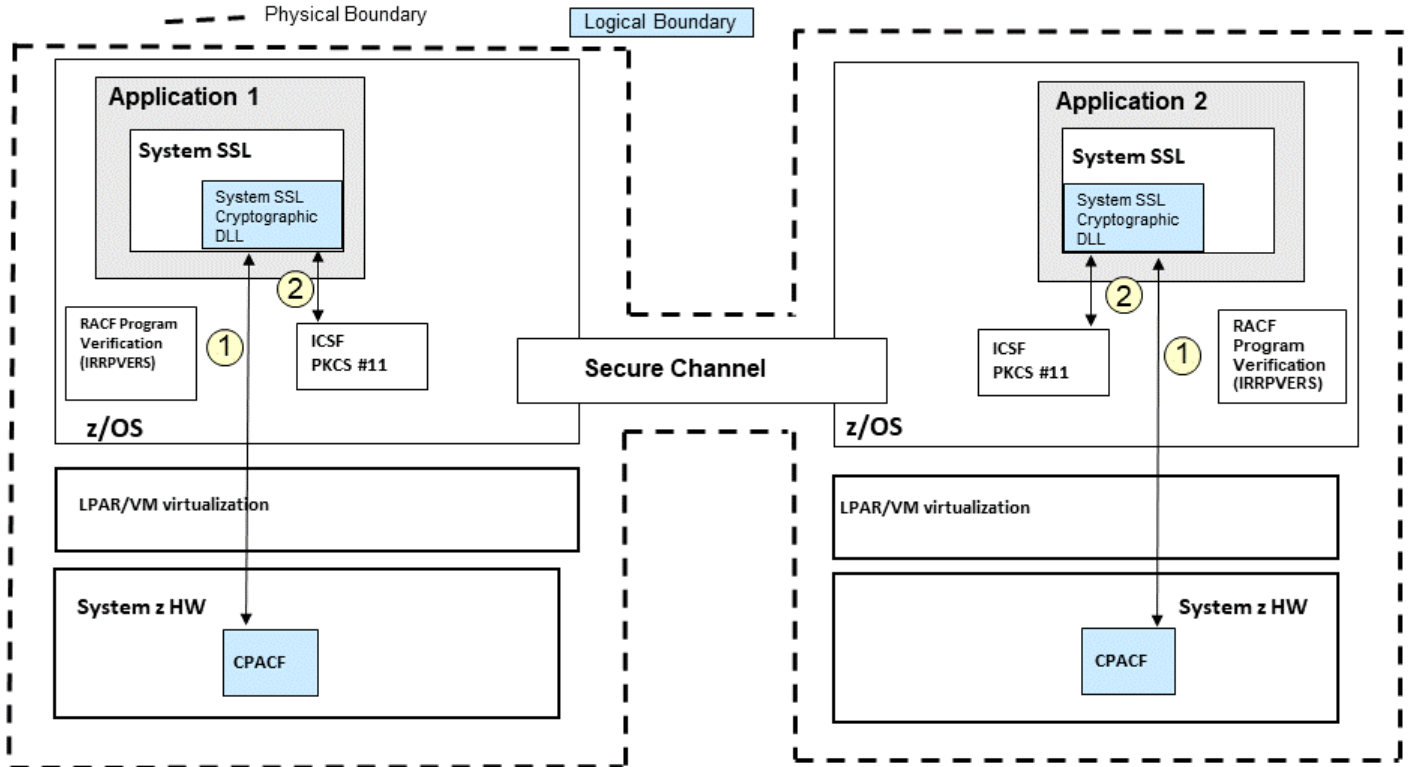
Physical Boundary

Logical Boundary

Application 1

System SSL

System SSL Cryptographic DLL

2

RACF Program Verification (IRRPVERS)

1

ICSF PKCS #11

z/OS

LPAR/VM virtualization

System z HW

CPACF

Secure Channel

Application 2

System SSL

System SSL Cryptographic DLL

2

ICSF PKCS #11

1

RACF Program Verification (IRRPVERS)

z/OS

LPAR/VM virtualization

System z HW

CPACF